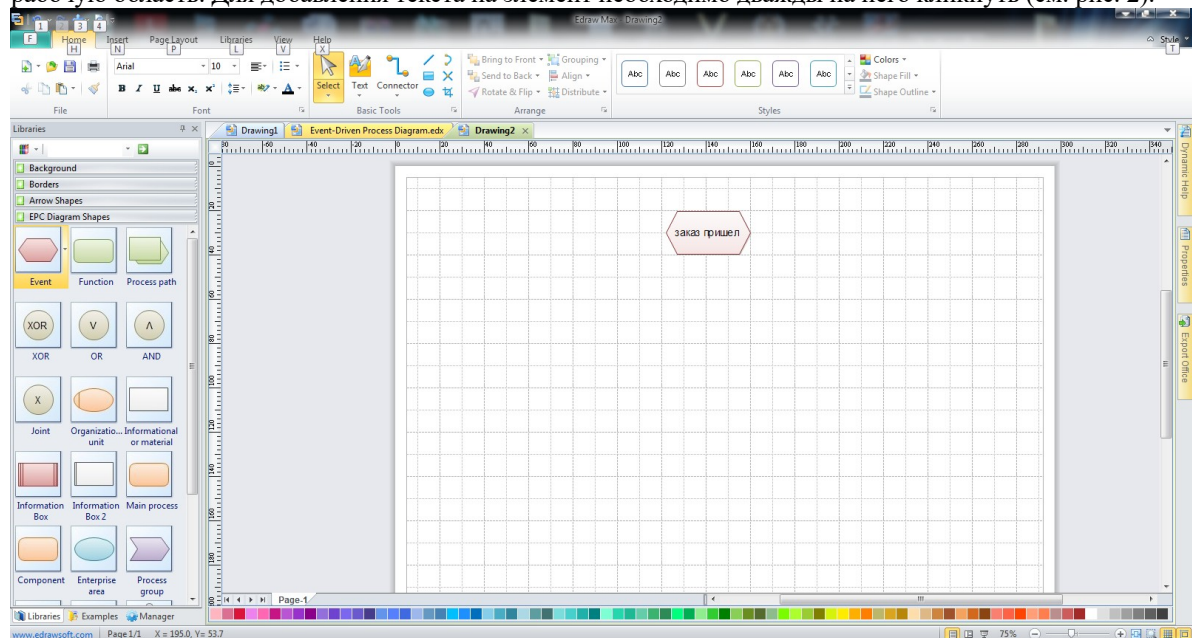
рабочую область. Для добавления текста на элемент необходимо дважды на него кликнуть (см. рис. 2).

Edraw Max - Drawing2

F Home H Insert N Page Layout P Libraries L View V Help X

Style T

Arial 10

File Font

Select Text Connector

Basic Tools

Bring to Front Grouping
Send to Back Align
Rotate & Flip Distribute

Arrange

Abc Abc Abc Abc Abc Abc

Colors
Shape Fill
Shape Outline

Styles

Libraries

Background
Borders
Arrow Shapes
EPC Diagram Shapes

Event Function Process path
XOR OR AND
Joint Organizatio... unit Informational or material
Information Box Information Box 2 Main process
Component Enterprise area Process group

Libraries Examples Manager

Drawing1 Event-Driven Process Diagram.edx Drawing2

заказ пришел

Page-1

Dynamic Help Properties Export Office

www.edrawsoft.com Page 1/1 X = 195.0, Y= 53.7 75%